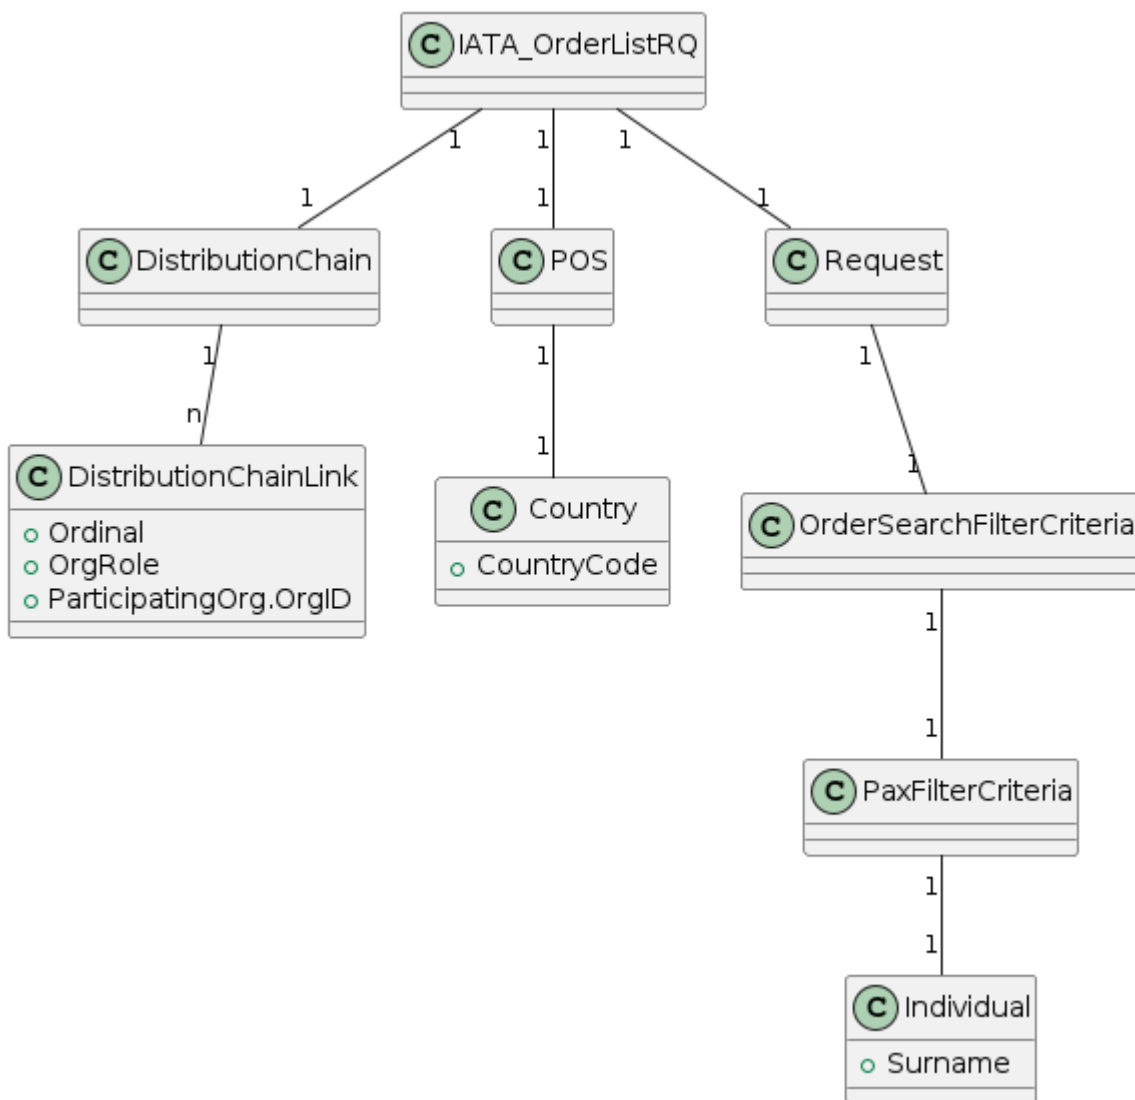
C IATA_OrderListRQ

1
1
C DistributionChain
1
n
C DistributionChainLink
Ordinal
OrgRole
ParticipatingOrg.OrgID

1
1
C POS
1
1
C Country
CountryCode

1
1
C Request
1
1
C OrderSearchFilterCriteria
1
1
C PaxFilterCriteria
1
1
C Individual
Surname